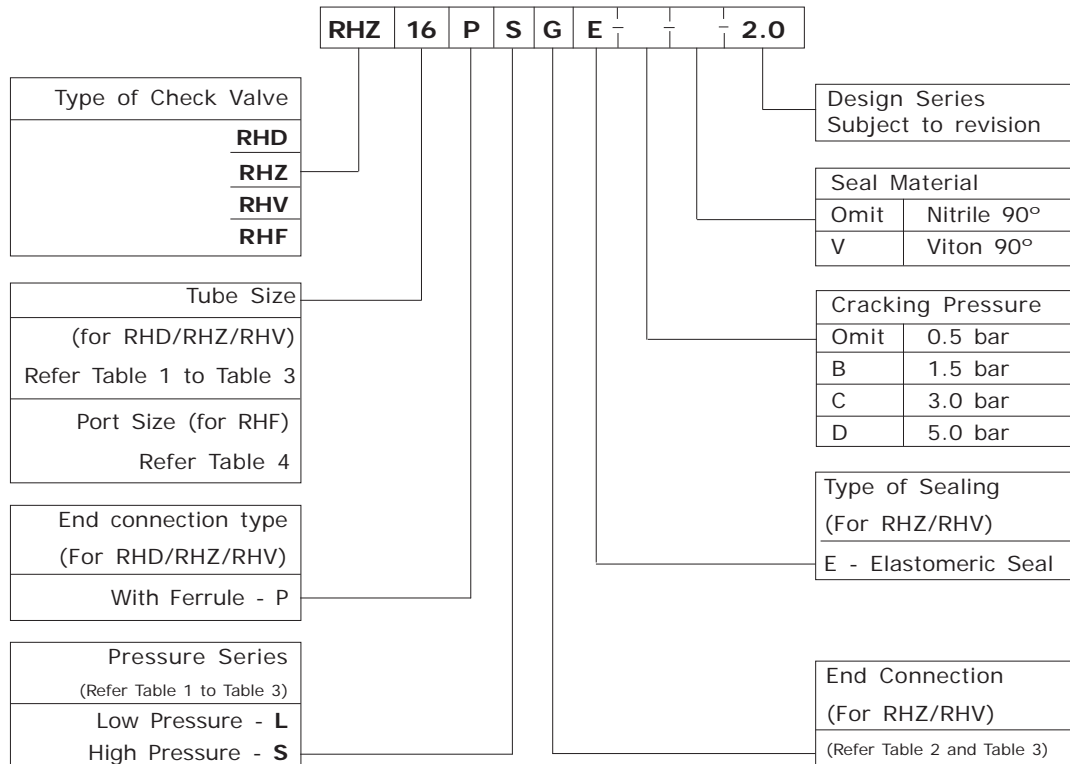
| RHZ | 16 | P | S | G | E | – | – | – | 2.0 |
|---|---|---|---|---|---|---|---|---|---|

Type of Check Valve
**RHD**
**RHZ**
**RHV**
**RHF**

Tube Size
(for RHD/RHZ/RHV)
Refer Table 1 to Table 3
Port Size (for RHF)
Refer Table 4

End connection type
(For RHD/RHZ/RHV)
With Ferrule - P

Pressure Series
(Refer Table 1 to Table 3)
Low Pressure - **L**
High Pressure - **S**

Design Series
Subject to revision

| Seal Material | |
|---|---|
| Omit | Nitrile 90° |
| V | Viton 90° |

| Cracking Pressure | |
|---|---|
| Omit | 0.5 bar |
| B | 1.5 bar |
| C | 3.0 bar |
| D | 5.0 bar |

Type of Sealing
(For RHZ/RHV)
E - Elastomeric Seal

End Connection
(For RHZ/RHV)
(Refer Table 2 and Table 3)